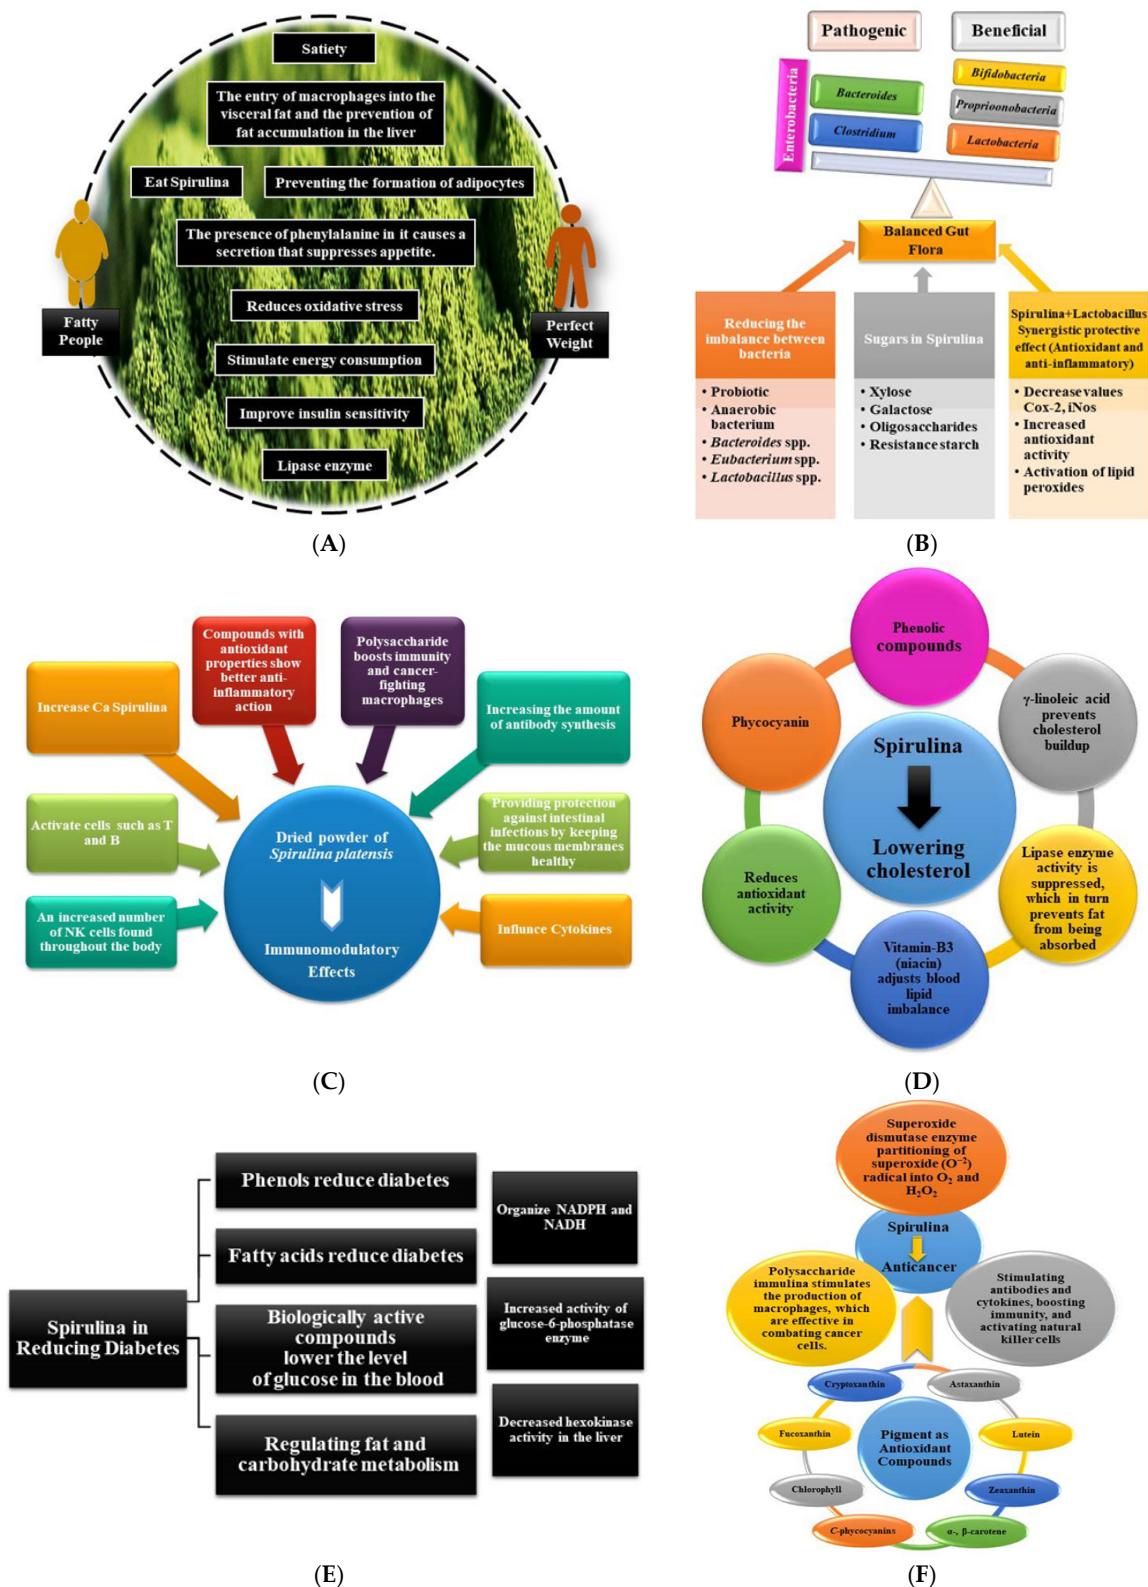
Satiety

The entry of macrophages into the visceral fat and the prevention of fat accumulation in the liver

Eat Spirulina

Preventing the formation of adipocytes

The presence of phenylalanine in it causes a secretion that suppresses appetite.

Reduces oxidative stress

Stimulate energy consumption

Improve insulin sensitivity

Lipase enzyme

Fatty People

Perfect Weight

(A)

Pathogenic

Beneficial

Enterobacteria

Bacteroides

Clostridium

Bifidobacteria

Proprioonobacteria

Lactobacteria

Balanced Gut Flora

Reducing the imbalance between bacteria

• Probiotic
• Anaerobic bacterium
• Bacteroides spp.
• Eubacterium spp.
• Lactobacillus spp.

Sugars in Spirulina

• Xylose
• Galactose
• Oligosaccharides
• Resistance starch

Spirulina+Lactobacillus Synergistic protective effect (Antioxidant and anti-inflammatory)

• Decrease values Cox-2, iNos
• Increased antioxidant activity
• Activation of lipid peroxides

(B)

Increase Ca Spirulina

Compounds with antioxidant properties show better anti-inflammatory action

Polysaccharide boosts immunity and cancer-fighting macrophages

Increasing the amount of antibody synthesis

Activate cells such as T and B

Providing protection against intestinal infections by keeping the mucous membranes healthy

An increased number of NK cells found throughout the body

Influence Cytokines

Dried powder of Spirulina platensis

Immunomodulatory Effects

(C)

Phenolic compounds

γ-linoleic acid prevents cholesterol buildup

Lipase enzyme activity is suppressed, which in turn prevents fat from being absorbed

Vitamin-B3 (niacin) adjusts blood lipid imbalance

Reduces antioxidant activity

Phycocyanin

Spirulina

Lowering cholesterol

(D)

Spirulina in Reducing Diabetes

Phenols reduce diabetes

Fatty acids reduce diabetes

Biologically active compounds lower the level of glucose in the blood

Regulating fat and carbohydrate metabolism

Organize NADPH and NADH

Increased activity of glucose-6-phosphatase enzyme

Decreased hexokinase activity in the liver

(E)

Superoxide dismutase enzyme partitioning of superoxide ($O^{-2}$) radical into $O_2$ and $H_2O_2$

Spirulina

Anticancer

Polysaccharide immulina stimulates the production of macrophages, which are effective in combating cancer cells.

Stimulating antibodies and cytokines, boosting immunity, and activating natural killer cells

Cryptoxanthin

Astaxanthin

Fucoxanthin

Lutein

Pigment as Antioxidant Compounds

Chlorophyll

Zeaxanthin

C-phycocyanins

α-, β-carotene

(F)